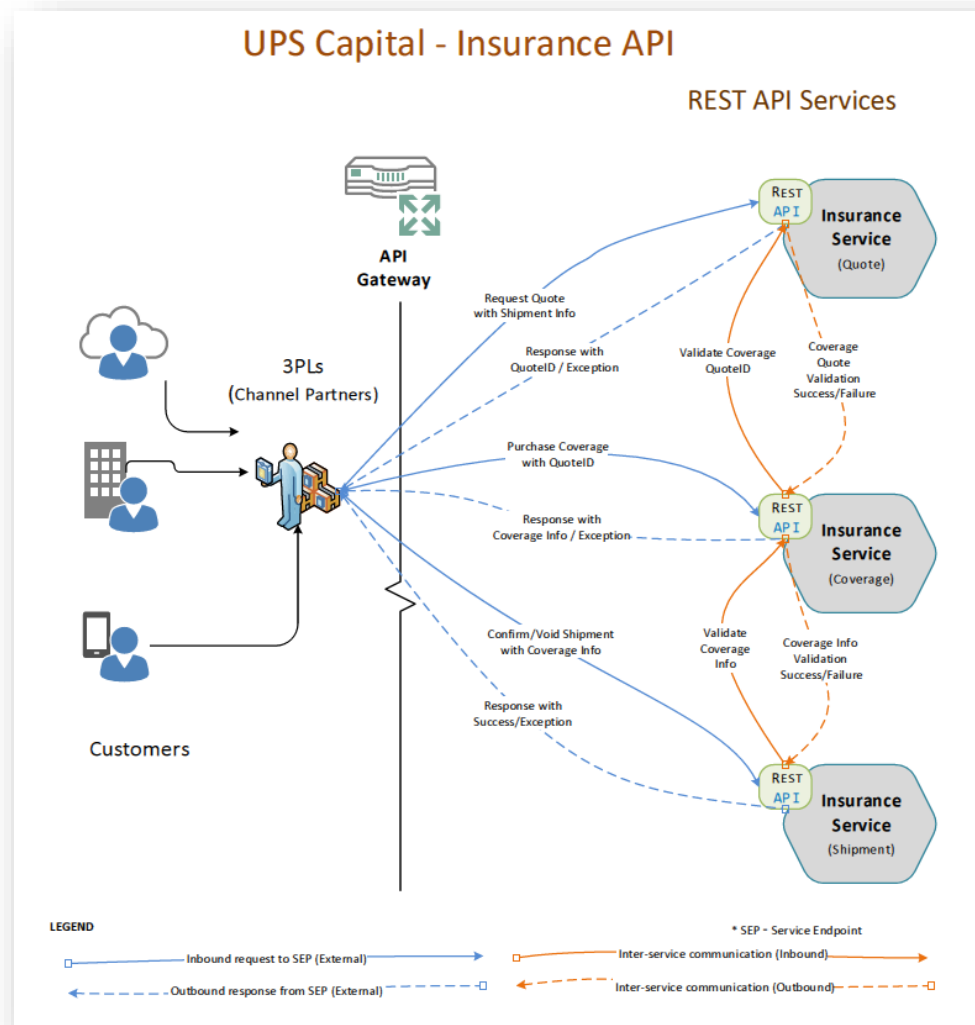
UPS Capital - Insurance API

REST API Services

API Gateway

3PLs
(Channel Partners)

Customers

Request Quote with Shipment Info

Response with QuoteID / Exception

Purchase Coverage with QuoteID

Response with Coverage Info / Exception

Confirm/Void Shipment with Coverage Info

Response with Success/Exception

REST API

Insurance Service
(Quote)

Validate Coverage QuoteID

Coverage Quote Validation Success/Failure

REST API

Insurance Service
(Coverage)

Validate Coverage Info

Coverage Info Validation Success/Failure

REST API

Insurance Service
(Shipment)

LEGEND

* SEP - Service Endpoint

Inbound request to SEP (External)

Inter-service communication (Inbound)

Outbound response from SEP (External)

Inter-service communication (Outbound)